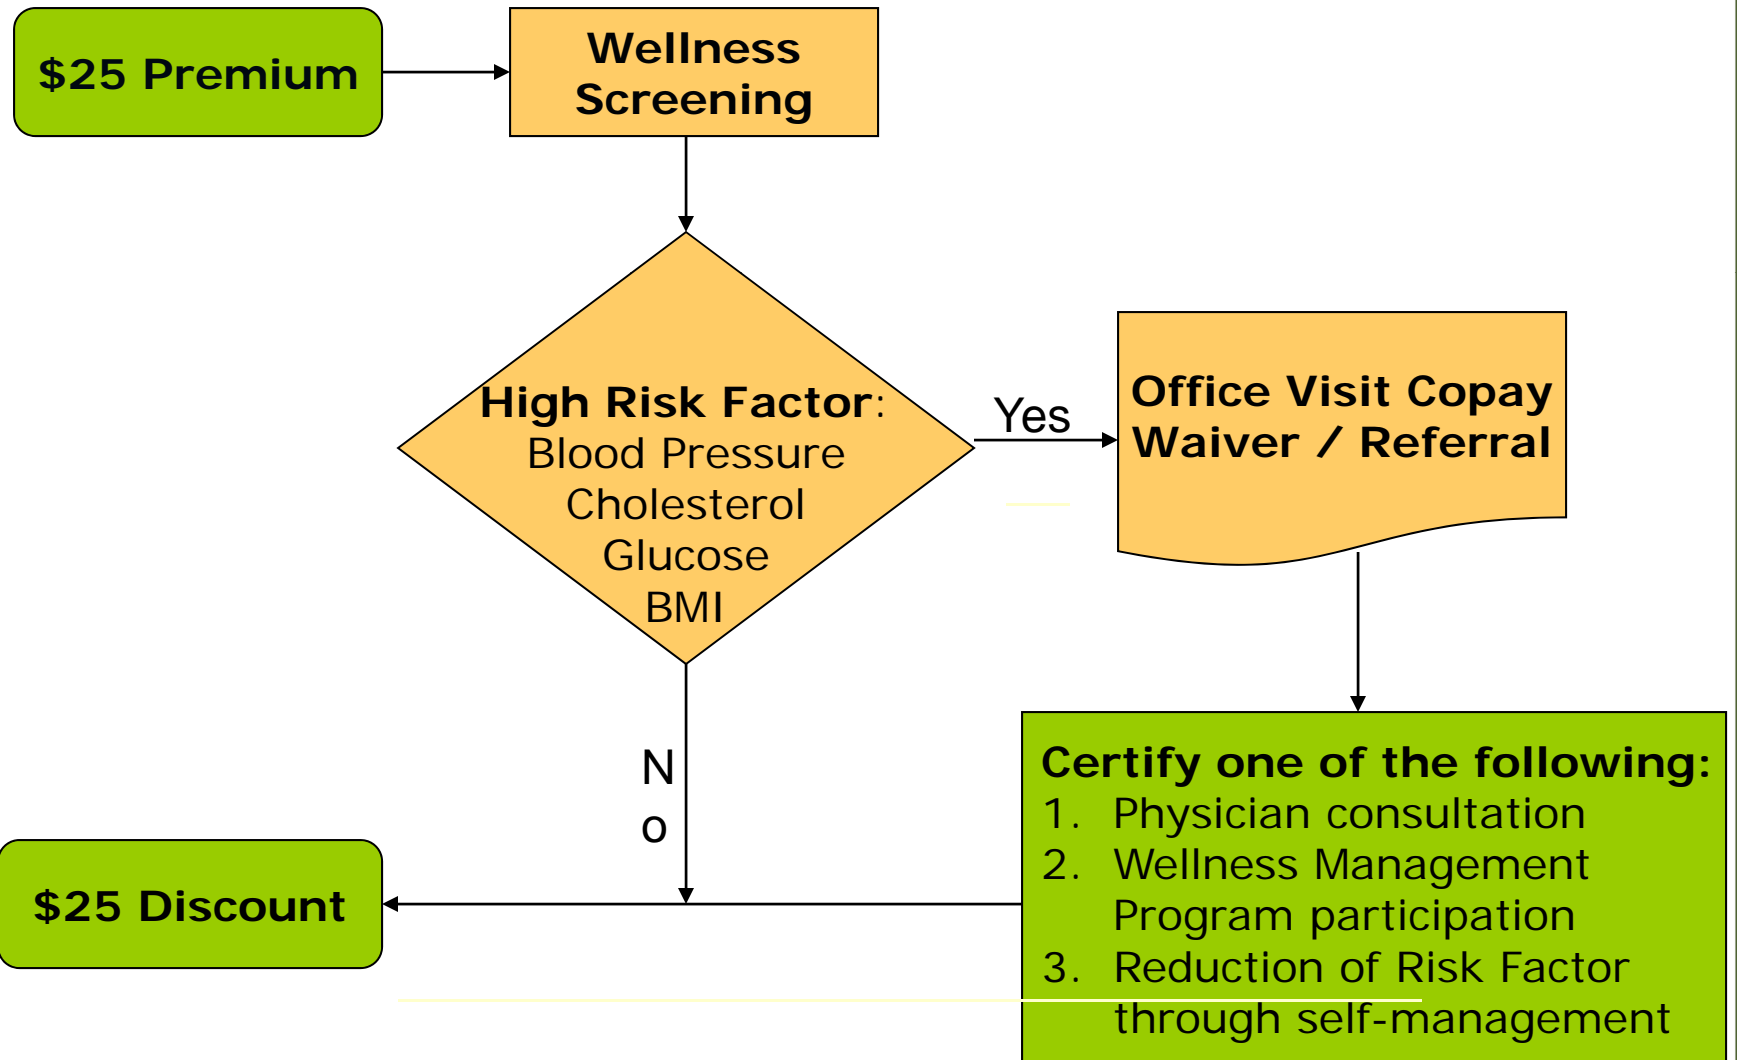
$25 Premium

Wellness Screening

High Risk Factor: Blood Pressure Cholesterol Glucose BMI

Yes

Office Visit Copay Waiver / Referral

No

Certify one of the following:
1. Physician consultation
2. Wellness Management Program participation
3. Reduction of Risk Factor through self-management

$25 Discount